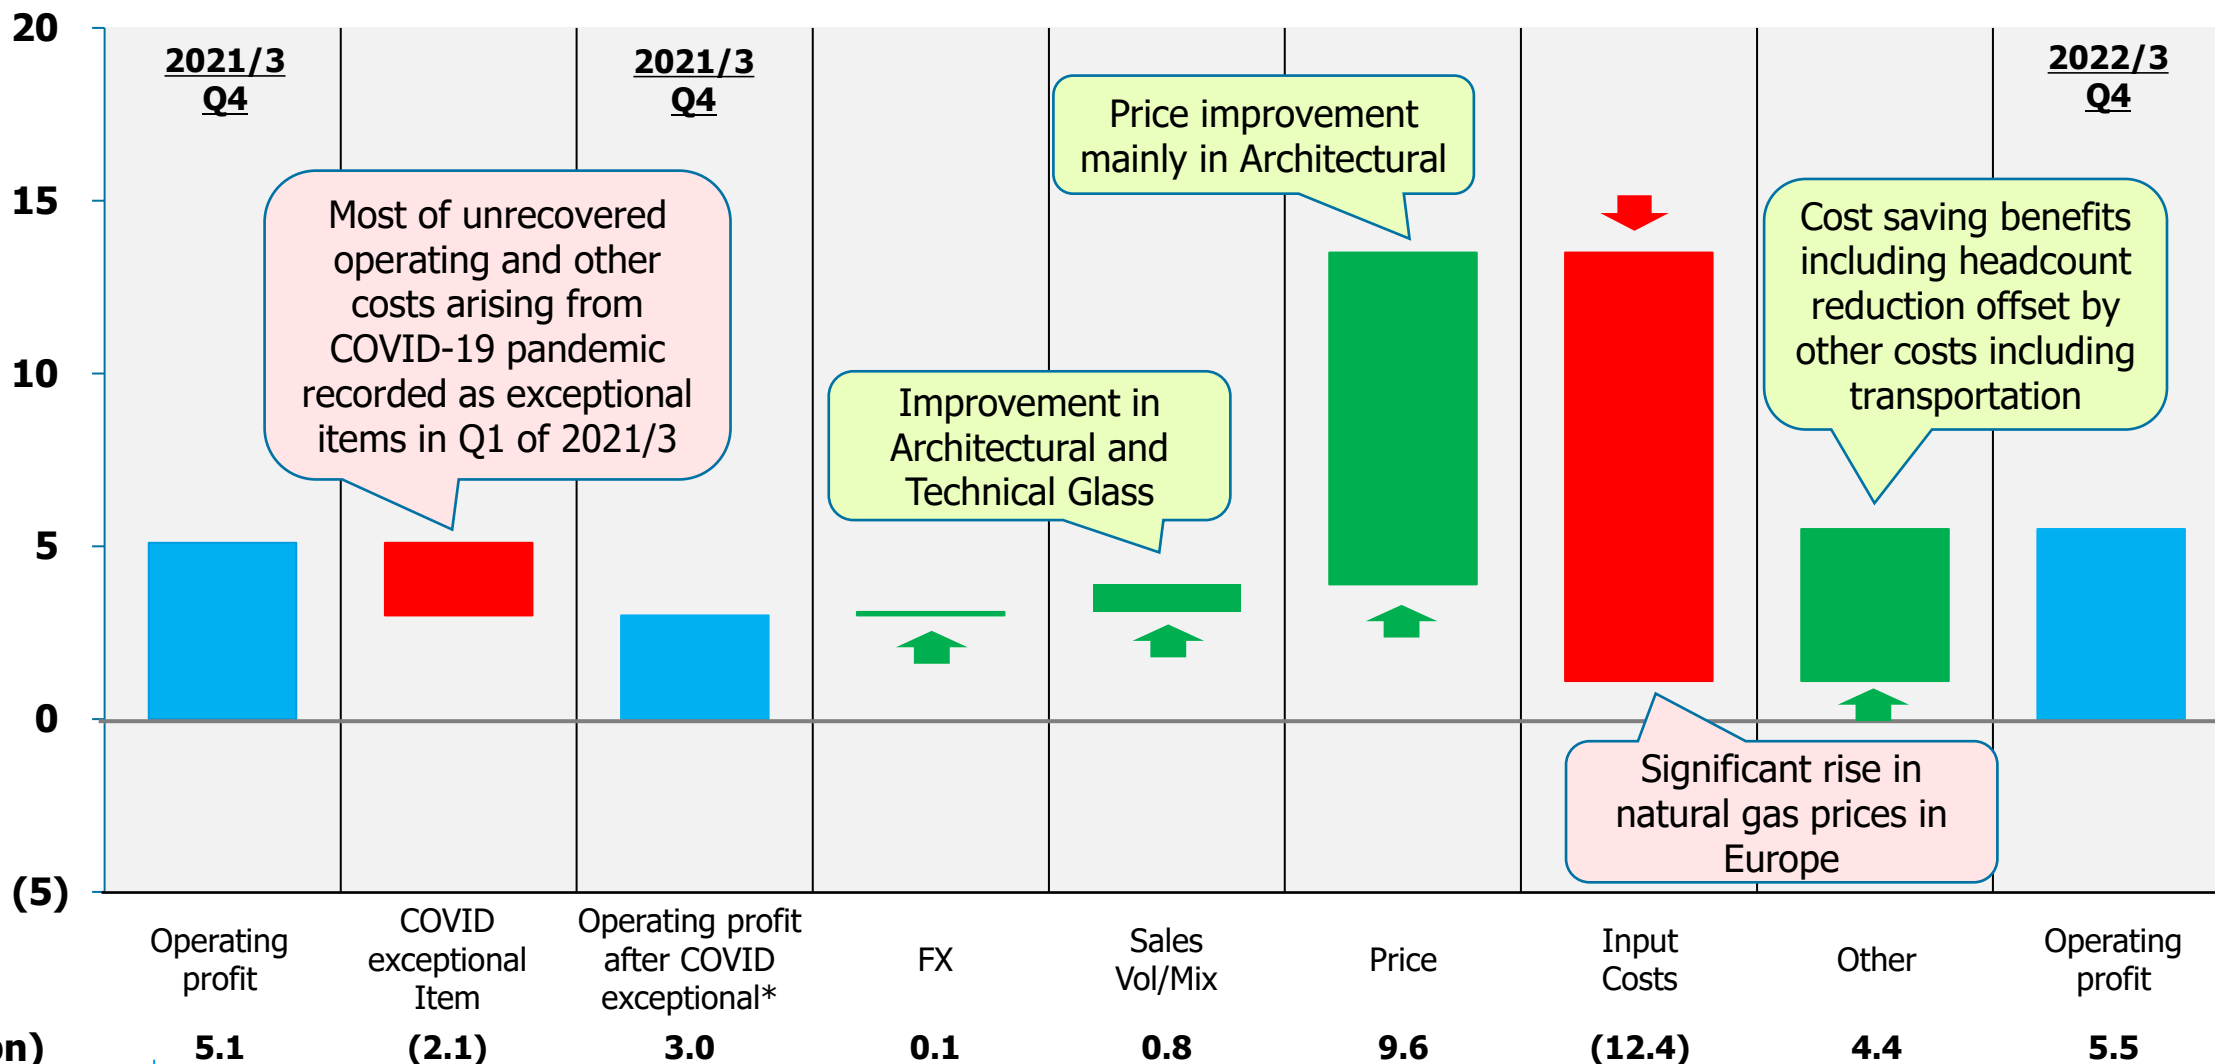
20
15
10
5
0
(5)

2021/3 Q4

2021/3 Q4

2022/3 Q4

Most of unrecovered operating and other costs arising from COVID-19 pandemic recorded as exceptional items in Q1 of 2021/3

Improvement in Architectural and Technical Glass

Price improvement mainly in Architectural

Cost saving benefits including headcount reduction offset by other costs including transportation

Significant rise in natural gas prices in Europe

| Operating profit | COVID exceptional Item | Operating profit after COVID exceptional* | FX | Sales Vol/Mix | Price | Input Costs | Other | Operating profit |
|---|---|---|---|---|---|---|---|---|
| 5.1 | (2.1) | 3.0 | 0.1 | 0.8 | 9.6 | (12.4) | 4.4 | 5.5 |

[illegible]n)